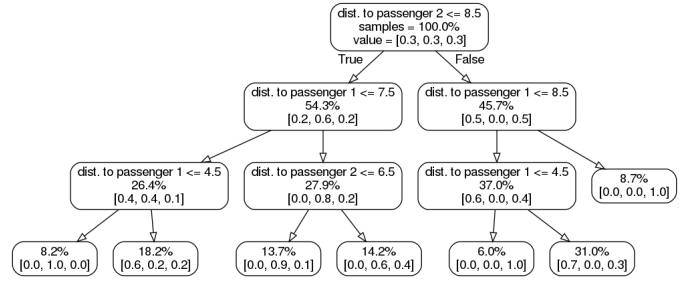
dist. to passenger 2 <= 8.5
samples = 100.0%
value = [0.3, 0.3, 0.3]

True

False

dist. to passenger 1 <= 7.5
54.3%
[0.2, 0.6, 0.2]

dist. to passenger 1 <= 8.5
45.7%
[0.5, 0.0, 0.5]

dist. to passenger 1 <= 4.5
26.4%
[0.4, 0.4, 0.1]

dist. to passenger 2 <= 6.5
27.9%
[0.0, 0.8, 0.2]

dist. to passenger 1 <= 4.5
37.0%
[0.6, 0.0, 0.4]

8.7%
[0.0, 0.0, 1.0]

8.2%
[0.0, 1.0, 0.0]

18.2%
[0.6, 0.2, 0.2]

13.7%
[0.0, 0.9, 0.1]

14.2%
[0.0, 0.6, 0.4]

6.0%
[0.0, 0.0, 1.0]

31.0%
[0.7, 0.0, 0.3]